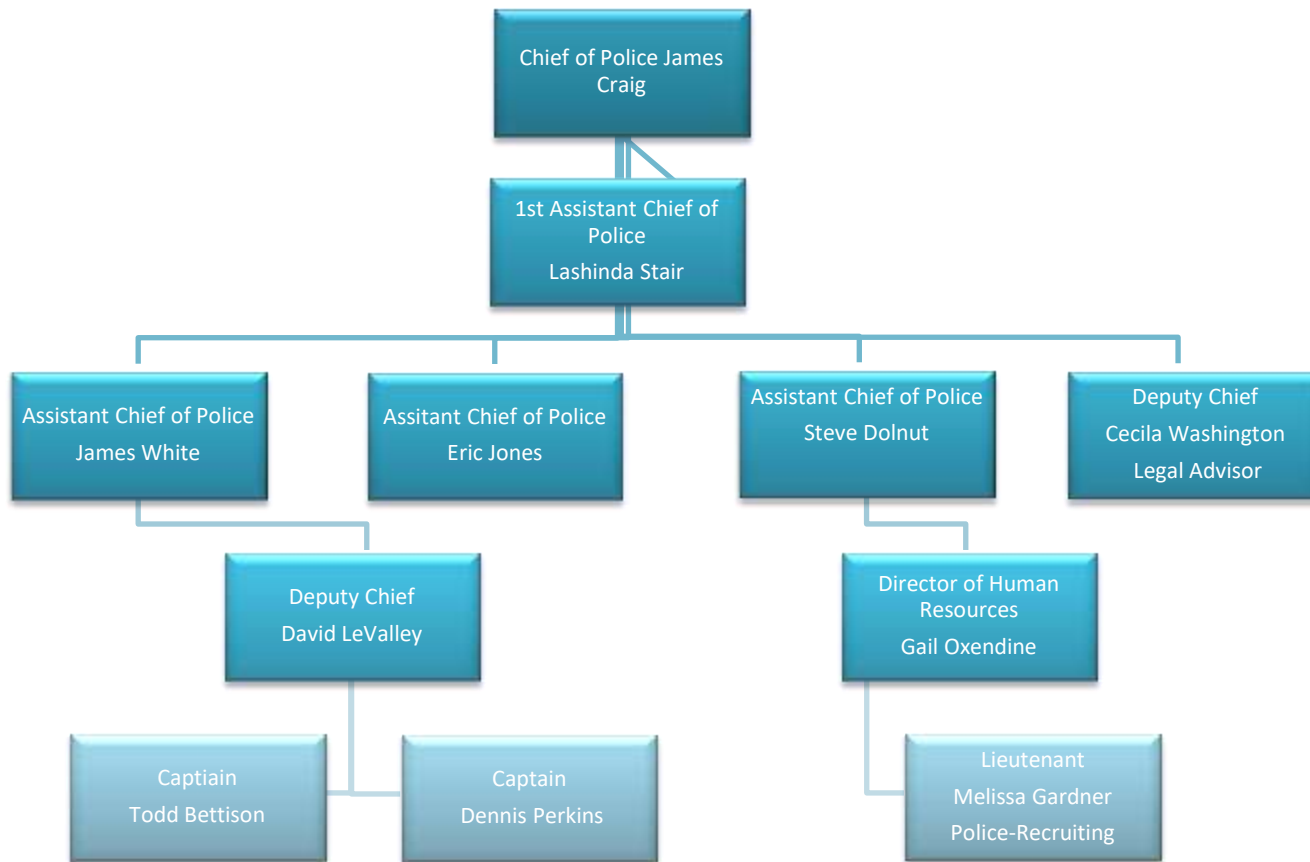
Chief of Police James Craig

1st Assistant Chief of Police
Lashinda Stair

Assistant Chief of Police
James White

Assitant Chief of Police
Eric Jones

Assistant Chief of Police
Steve Dolnut

Deputy Chief
Cecila Washington
Legal Advisor

Deputy Chief
David LeValley

Director of Human Resources
Gail Oxendine

Captiain
Todd Bettison

Captain
Dennis Perkins

Lieutenant
Melissa Gardner
Police-Recruiting